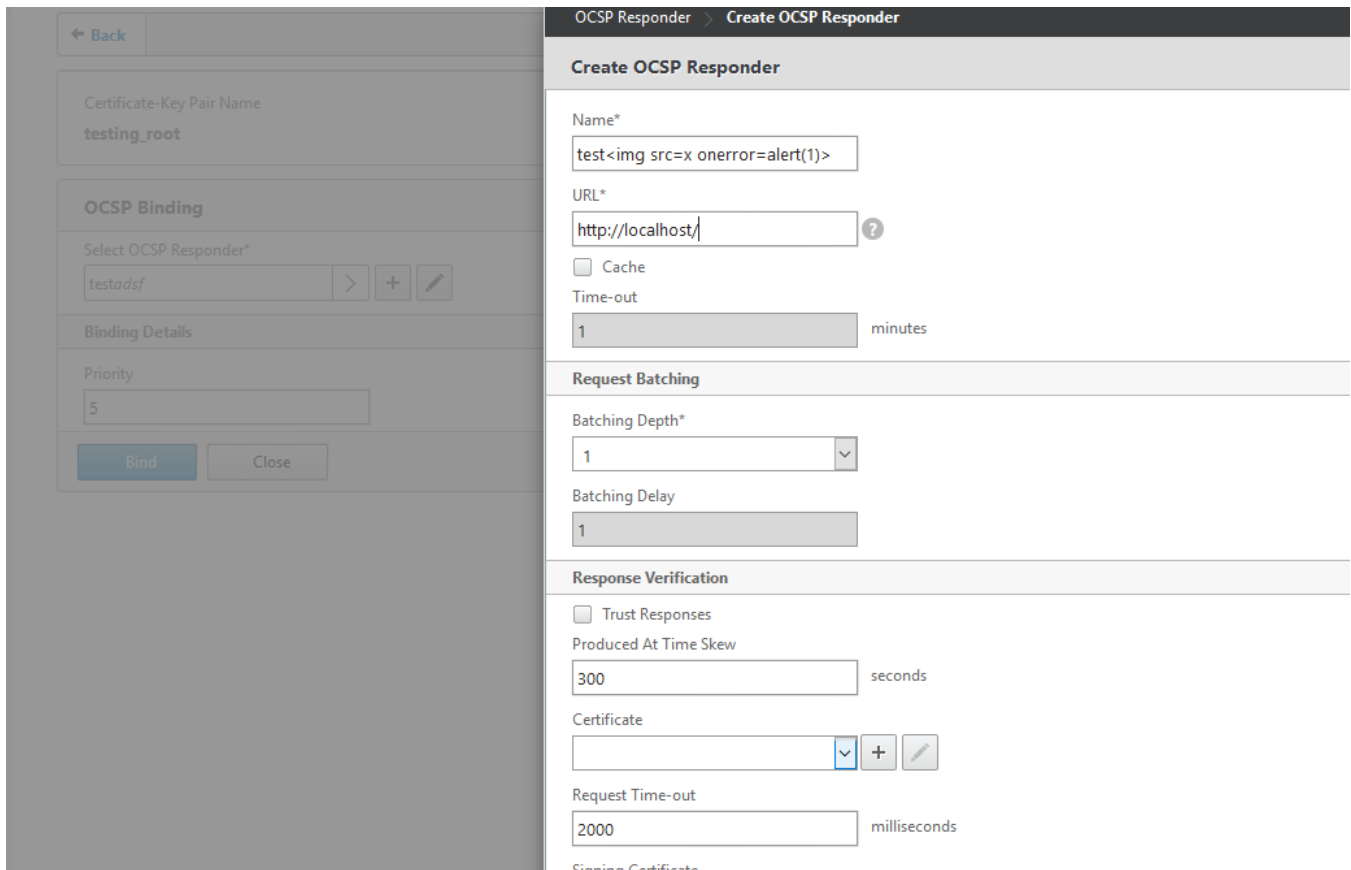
← Back

Certificate-Key Pair Name
testing_root

OCSP Binding
Select OCSP Responder*
testadsf

Binding Details
Priority
5

Bind Close

OCSP Responder > Create OCSP Responder

Create OCSP Responder

Name*
test<img src=x onerror=alert(1)>

URL*
http://localhost/

Cache

Time-out
1 minutes

Request Batching

Batching Depth*
1

Batching Delay
1

Response Verification

Trust Responses

Produced At Time Skew
300 seconds

Certificate

Request Time-out
2000 milliseconds

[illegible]